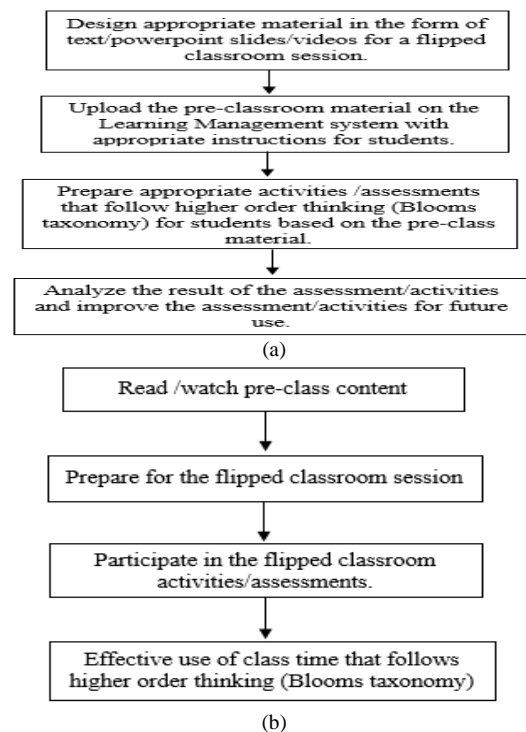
Design appropriate material in the form of text/powerpoint slides/videos for a flipped classroom session.

Upload the pre-classroom material on the Learning Management system with appropriate instructions for students.

Prepare appropriate activities /assessments that follow higher order thinking (Blooms taxonomy) for students based on the pre-class material.

Analyze the result of the assessment/activities and improve the assessment/activities for future use.

(a)

Read /watch pre-class content

Prepare for the flipped classroom session

Participate in the flipped classroom activities/assessments.

Effective use of class time that follows higher order thinking (Blooms taxonomy)

(b)